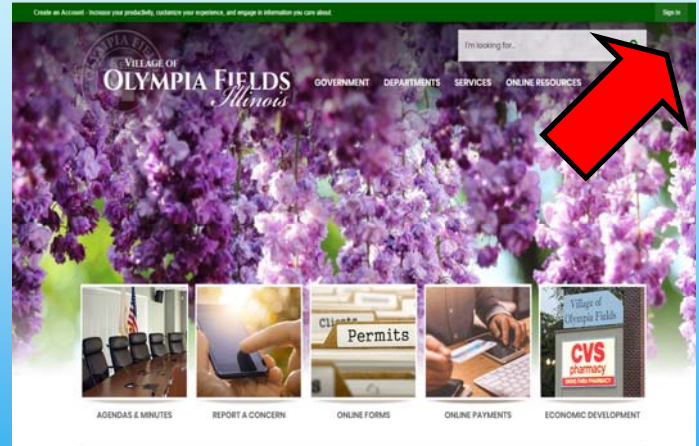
Create an Account - Increase your productivity, customize your experience, and engage in information you care about.

Sign In

I'm looking for...

VILLAGE OF
OLYMPIA FIELDS
Illinois

GOVERNMENT DEPARTMENTS SERVICES ONLINE RESOURCES

Clients
Permits

Village of
Olympia Fields

CVS pharmacy
DRIVE-THRU PHARMACY

AGENDAS & MINUTES

REPORT A CONCERN

ONLINE FORMS

ONLINE PAYMENTS

ECONOMIC DEVELOPMENT